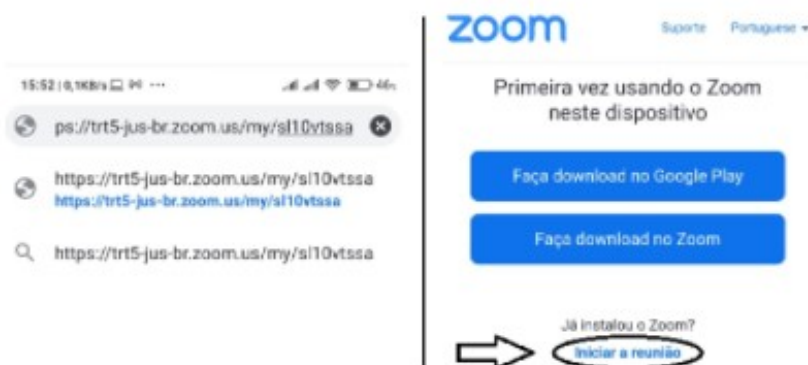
15:52 | 0,1KB/s ⊡ ✉ ···

ps://trt5-jus-br.zoom.us/my/sl10vtssa

https://trt5-jus-br.zoom.us/my/sl10vtssa
https://trt5-jus-br.zoom.us/my/sl10vtssa

https://trt5-jus-br.zoom.us/my/sl10vtssa

zoom Suporte Portuguese

Primeira vez usando o Zoom neste dispositivo

Faça download no Google Play

Faça download no Zoom

Já instalou o Zoom?

Iniciar a reunião